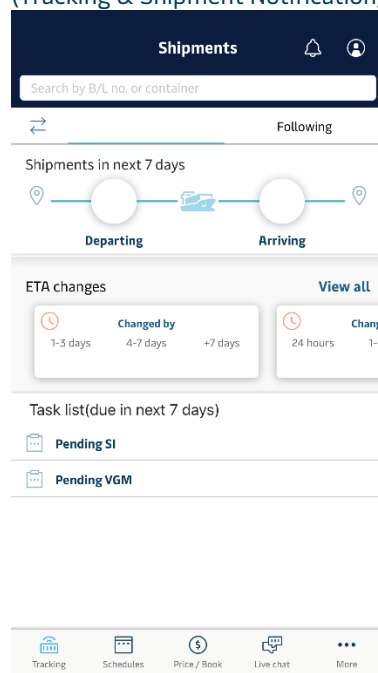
(Tracking & Shipment Notification

Shipments

Search by B/L no. or container

Following

Shipments in next 7 days

Departing

Arriving

ETA changes

View all

Changed by

1-3 days

4-7 days

+7 days

Chan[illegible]

24 hours

1-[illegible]

Task list(due in next 7 days)

Pending SI

Pending VGM

Tracking

Schedules

Price / Book

Live chat

More